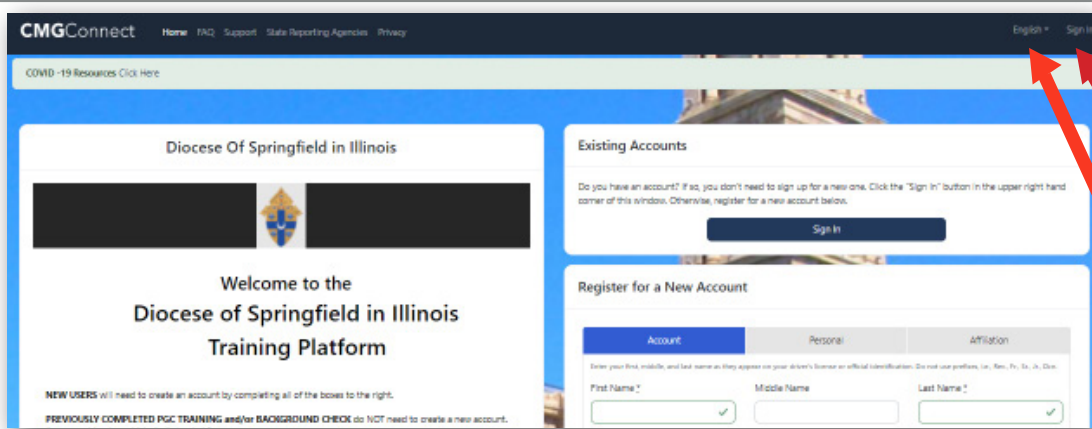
CMGConnect Home FAQ Support State Reporting Agencies Privacy English Sign In

COVID -19 Resources Click Here

Diocese Of Springfield in Illinois

Welcome to the
Diocese of Springfield in Illinois
Training Platform

NEW USERS will need to create an account by completing all of the boxes to the right.

PREVIOUSLY COMPLETED PGC TRAINING and/or BACKGROUND CHECK do NOT need to create a new account.

Existing Accounts

Do you have an account? If so, you don't need to sign up for a new one. Click the "Sign In" button in the upper right hand corner of this window. Otherwise, register for a new account below.

Sign In

Register for a New Account

| Account | Personal | Affiliation |
|---|---|---|

Enter your first, middle, and last name as they appear on your driver's license or official identification. Do not use prefixes, i.e., Rev., Fr., Sr., Jr., Dcn.

First Name * Middle Name Last Name *